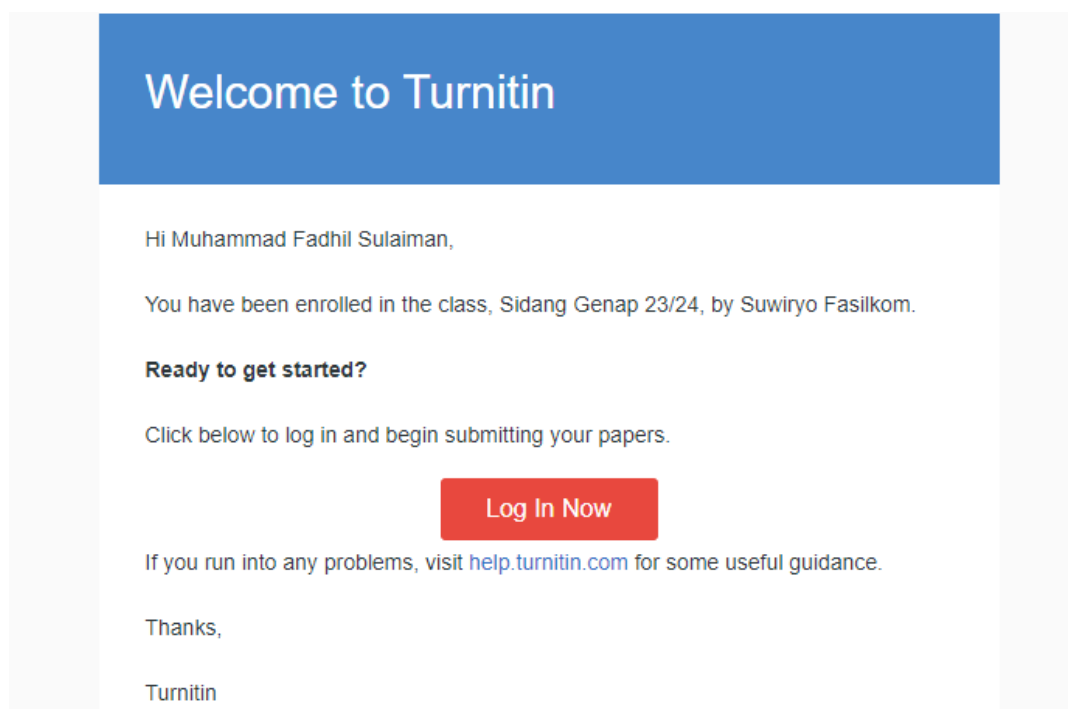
Welcome to Turnitin

Hi Muhammad Fadhil Sulaiman,

You have been enrolled in the class, Sidang Genap 23/24, by Suwiryo Fasilkom.

**Ready to get started?**

Click below to log in and begin submitting your papers.

Log In Now

If you run into any problems, visit help.turnitin.com for some useful guidance.

Thanks,

Turnitin